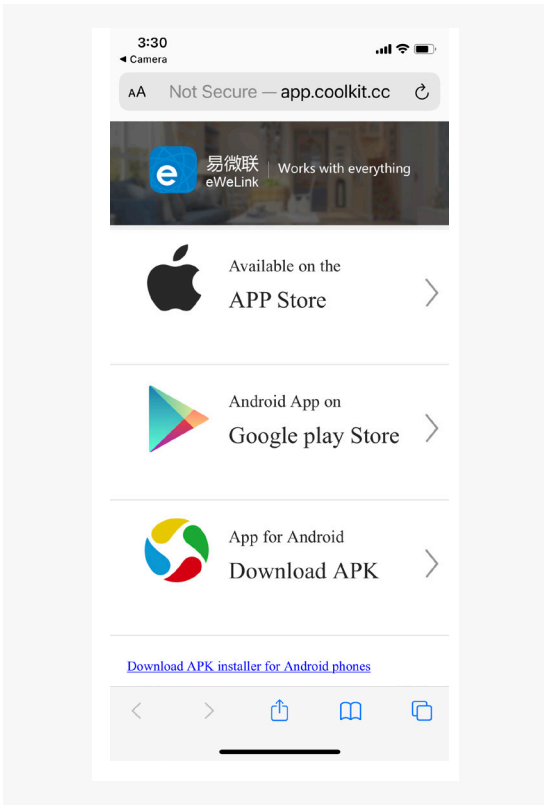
3:30
◀ Camera

AA Not Secure — app.coolkit.cc

e
易微联
eWeLink
Works with everything

Available on the
APP Store

Android App on
Google play Store

App for Android
Download APK

Download APK installer for Android phones